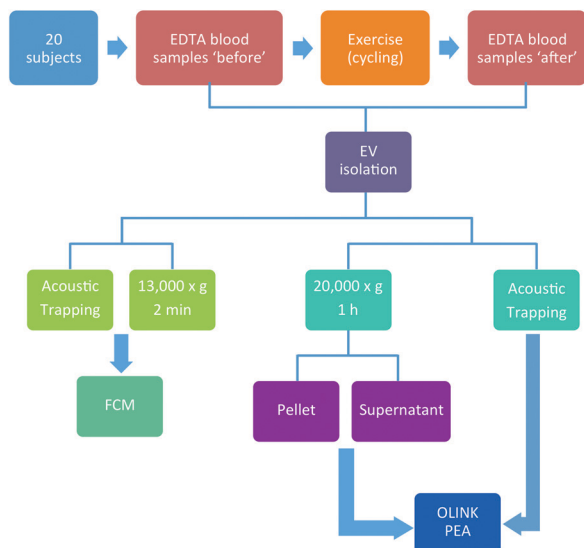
20 subjects

EDTA blood samples ‘before’

Exercise (cycling)

EDTA blood samples ‘after’

EV isolation

Acoustic Trapping

13,000 x g 2 min

20,000 x g 1 h

Acoustic Trapping

FCM

Pellet

Supernatant

OLINK PEA